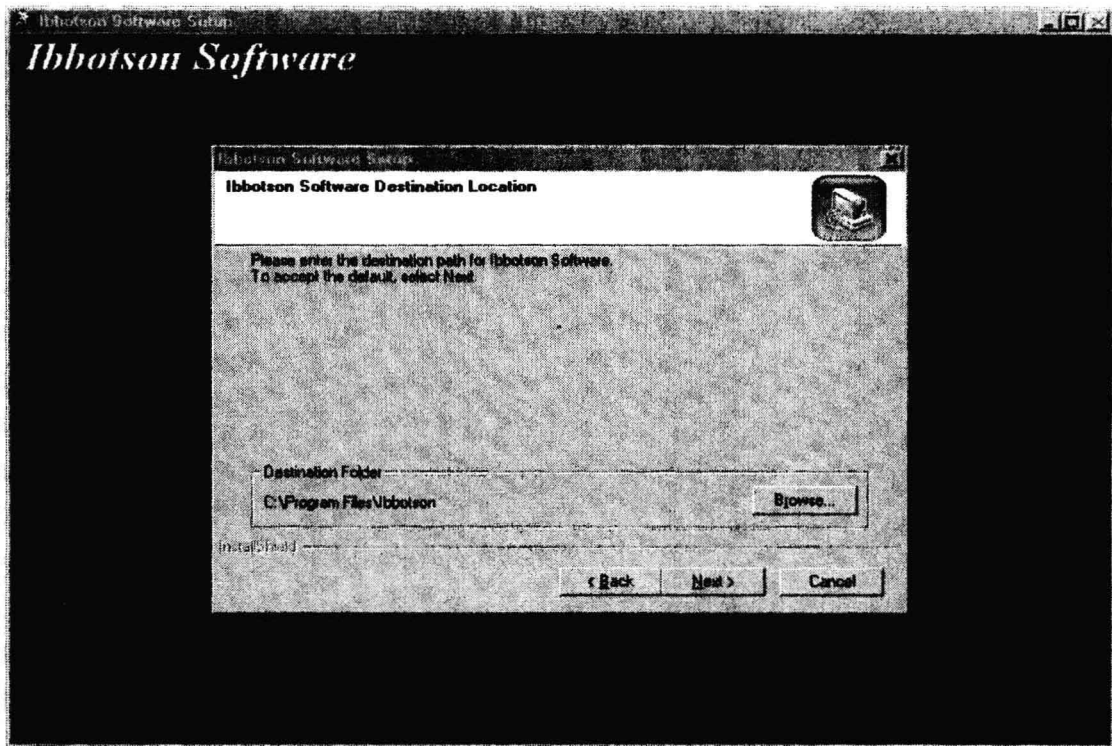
Ibbotson Software Setup

Ibbotson Software

Ibbotson Software Setup

Ibbotson Software Destination Location

Please enter the destination path for Ibbotson Software.
To accept the default, select Next.

Destination Folder

C:\Program Files\Ibbotson

Browse...

InstallShield

< Back

Next >

Cancel